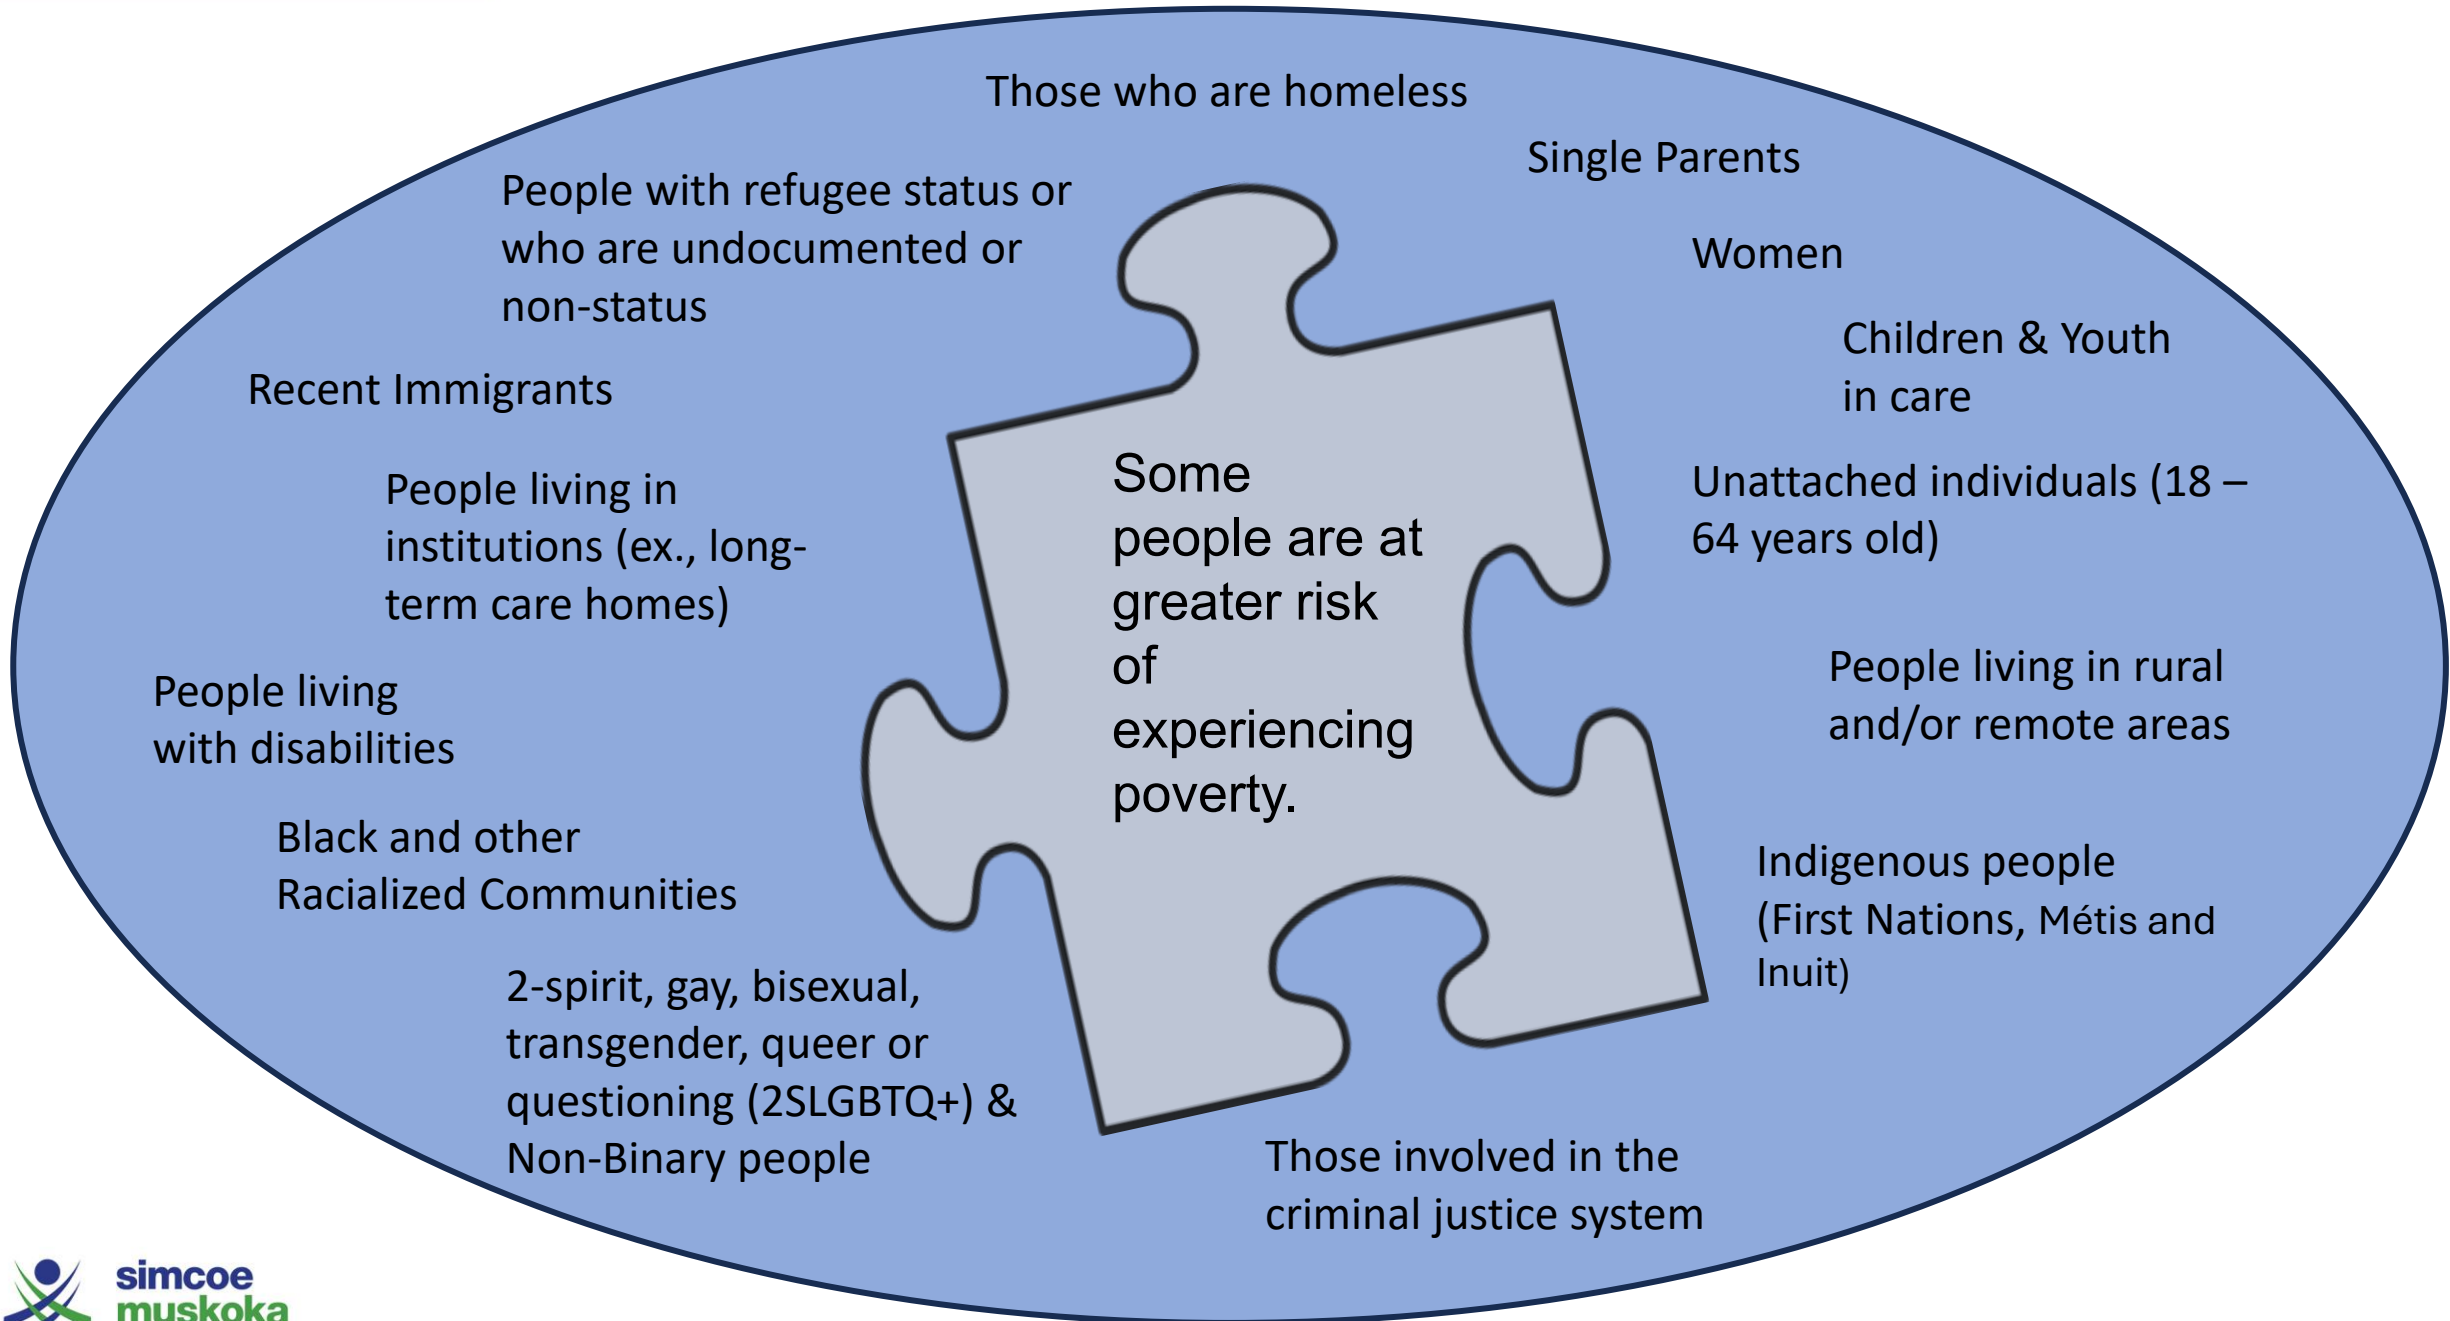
Those who are homeless

Single Parents

People with refugee status or who are undocumented or non-status

Women

Children & Youth in care

Recent Immigrants

Some people are at greater risk of experiencing poverty.

People living in institutions (ex., long-term care homes)

Unattached individuals (18 – 64 years old)

People living with disabilities

People living in rural and/or remote areas

Black and other Racialized Communities

Indigenous people (First Nations, Métis and Inuit)

2-spirit, gay, bisexual, transgender, queer or questioning (2SLGBTQ+) & Non-Binary people

Those involved in the criminal justice system

simcoe muskoka